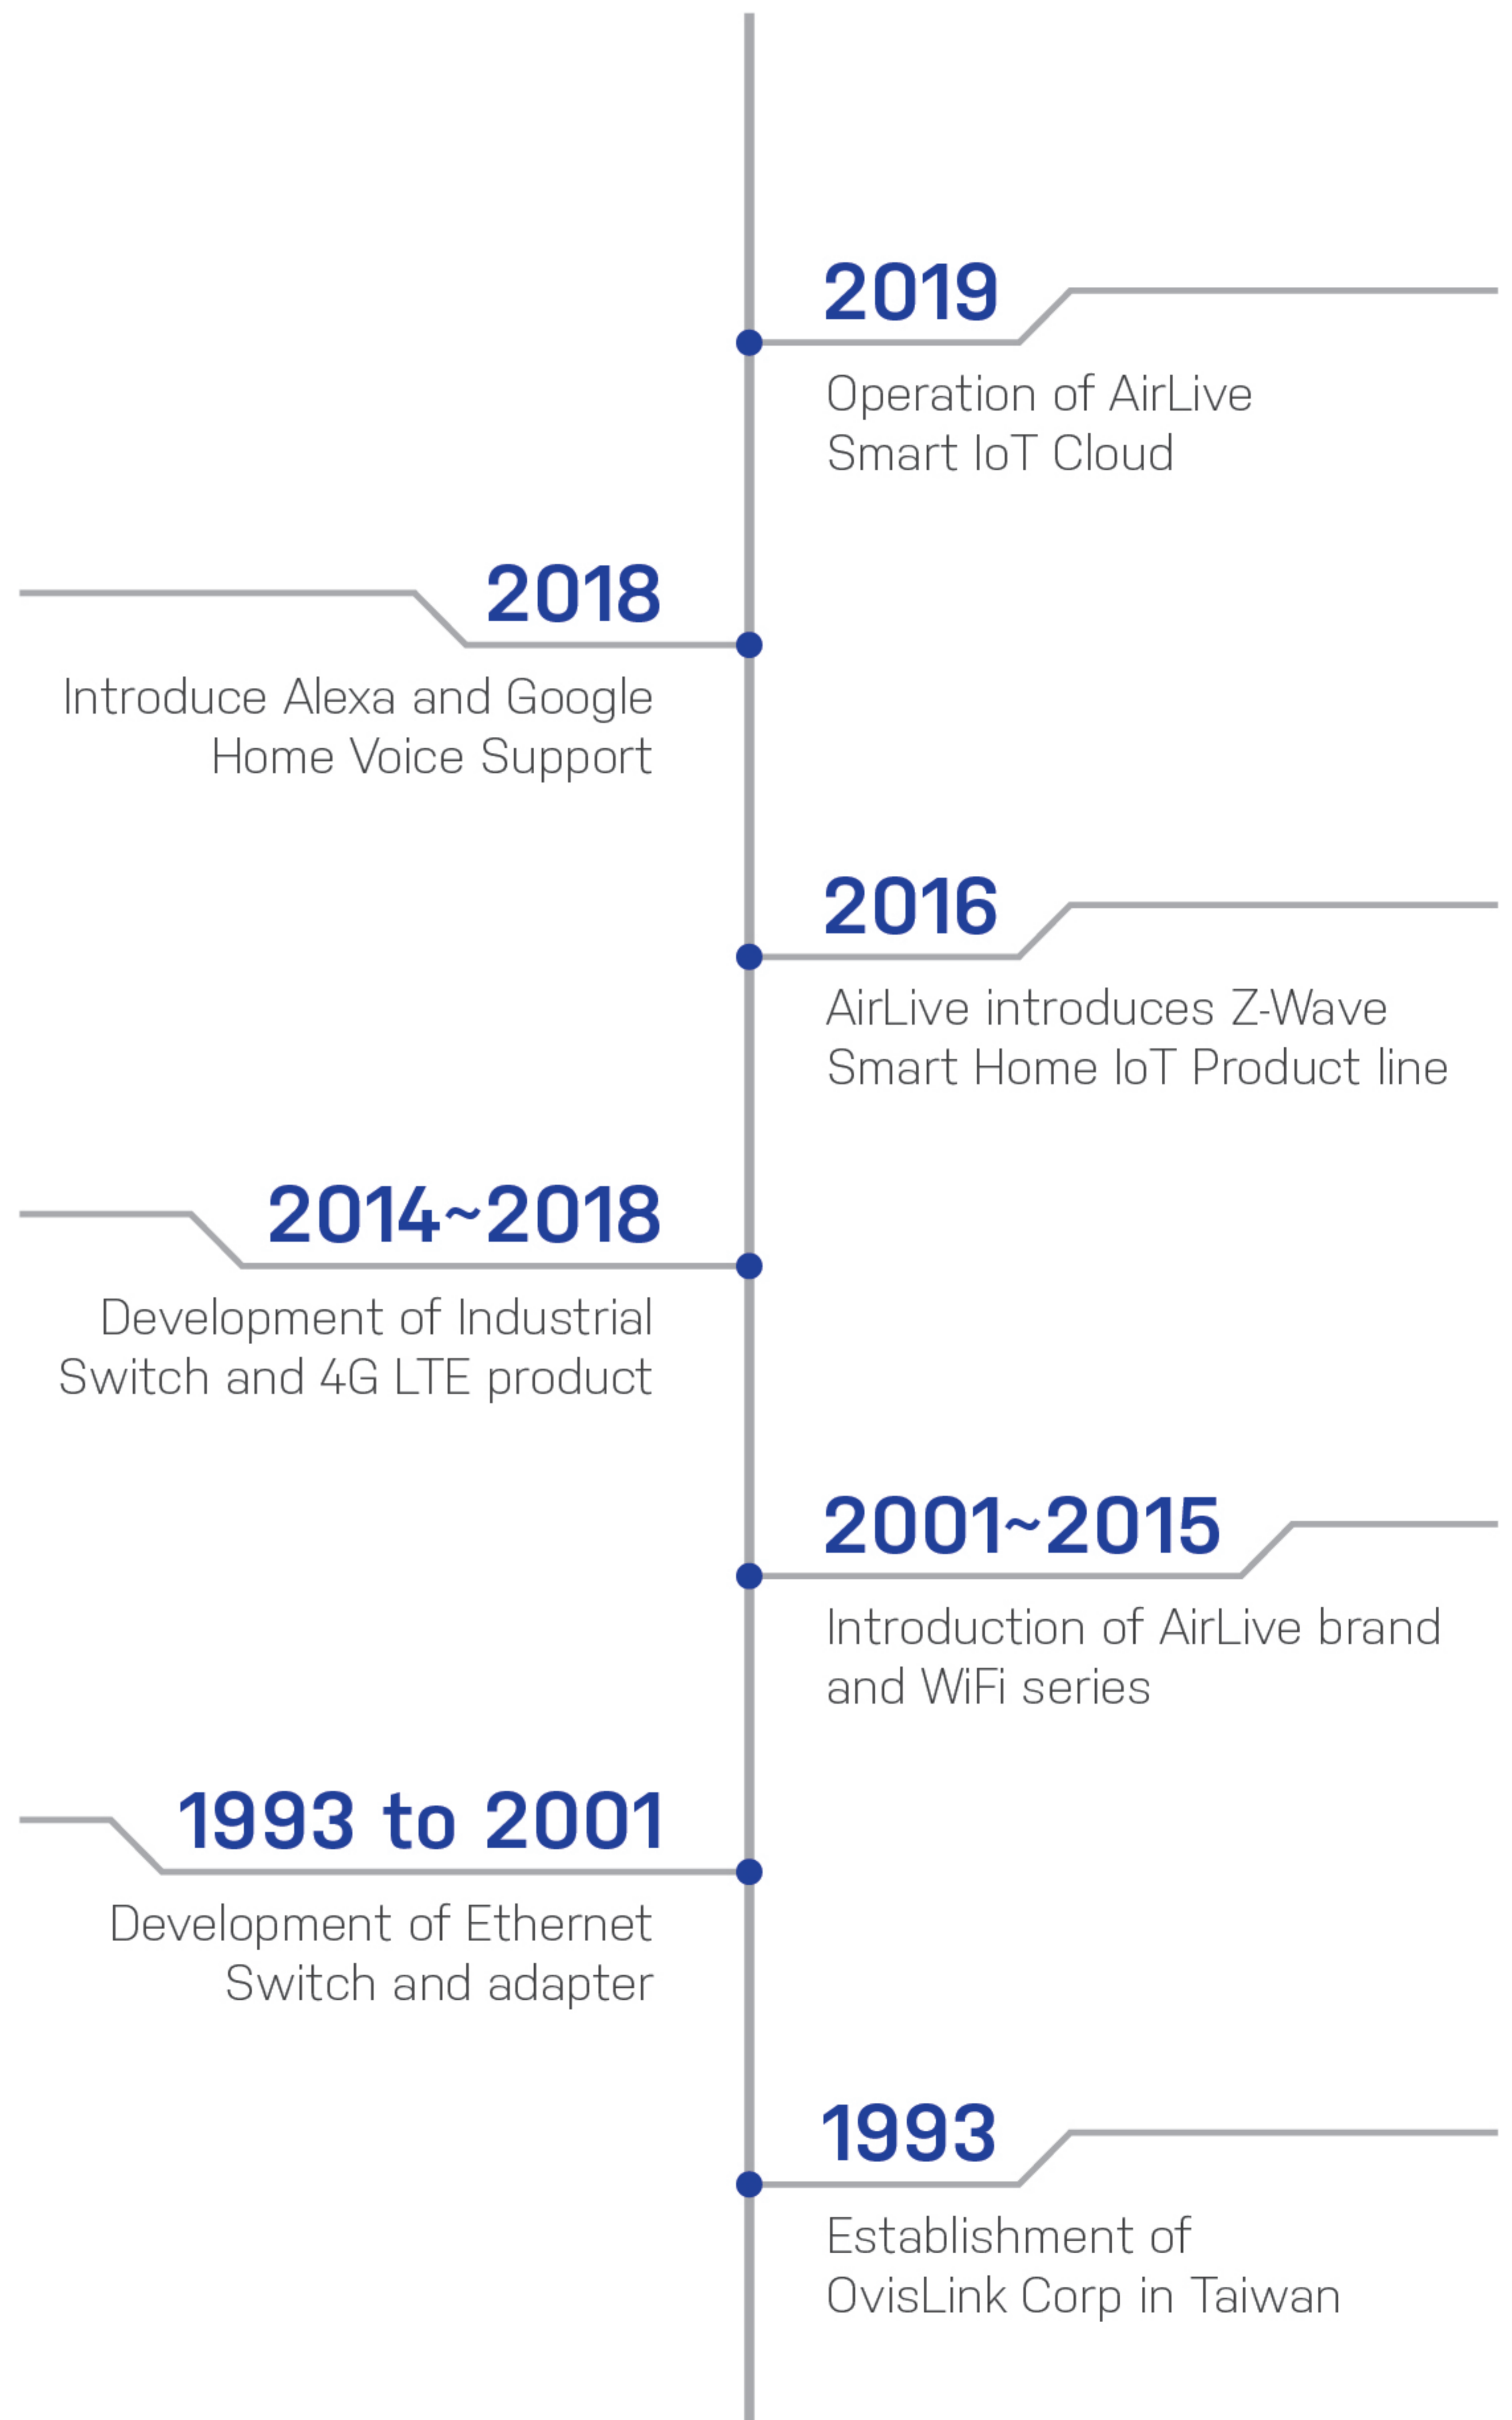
2019
Operation of AirLive Smart IoT Cloud

2018
Introduce Alexa and Google Home Voice Support

2016
AirLive introduces Z-Wave Smart Home IoT Product line

2014~2018
Development of Industrial Switch and 4G LTE product

2001~2015
Introduction of AirLive brand and WiFi series

1993 to 2001
Development of Ethernet Switch and adapter

1993
Establishment of OvisLink Corp in Taiwan